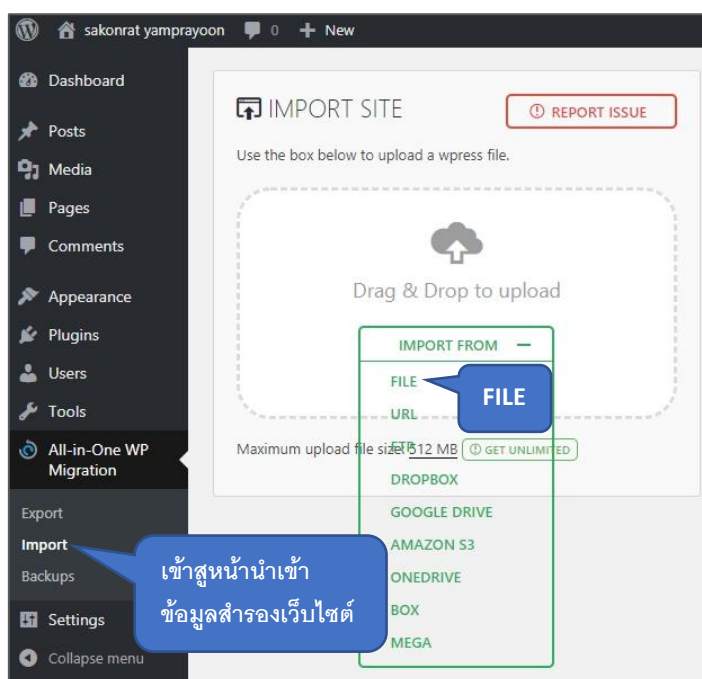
sakonrat yamprayoon 0 New

Dashboard
Posts
Media
Pages
Comments
Appearance
Plugins
Users
Tools
All-in-One WP Migration
Export
Import
Backups
Settings
Collapse menu

IMPORT SITE
REPORT ISSUE
Use the box below to upload a wpress file.
Drag & Drop to upload
IMPORT FROM —
FILE
URL
FTP
DROPBOX
GOOGLE DRIVE
AMAZON S3
ONEDRIVE
BOX
MEGA
Maximum upload file size: 512 MB
GET UNLIMITED

FILE

เข้าสู่หน้านำเข้าข้อมูลสำรองเว็บไซต์